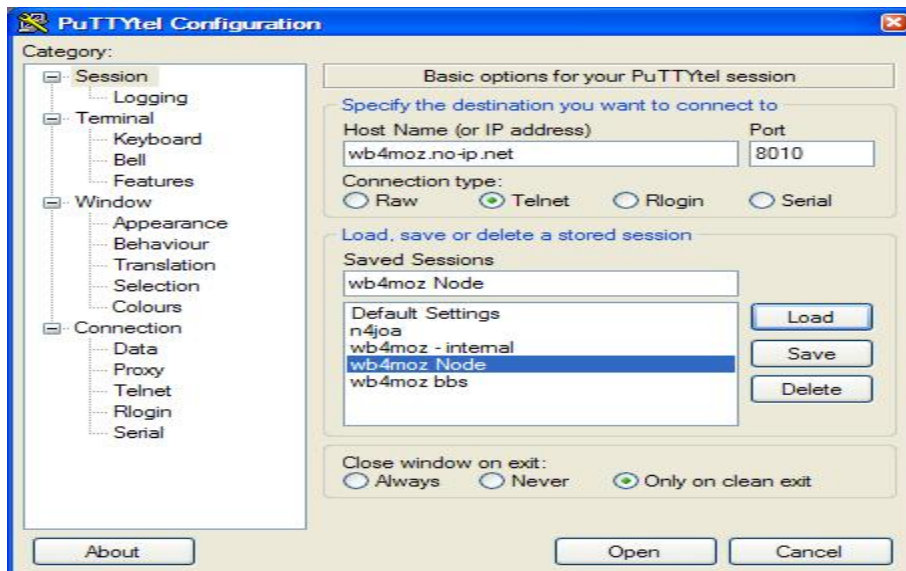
PuTTYtel Configuration

Category:

Session
Logging
Terminal
Keyboard
Bell
Features
Window
Appearance
Behaviour
Translation
Selection
Colours
Connection
Data
Proxy
Telnet
Rlogin
Serial

Basic options for your PuTTYtel session

Specify the destination you want to connect to

Host Name (or IP address)
wb4moz.no-ip.net

Port
8010

Connection type:
Raw
Telnet
Rlogin
Serial

Load, save or delete a stored session

Saved Sessions
wb4moz Node

Default Settings
n4joa
wb4moz - internal
wb4moz Node
wb4moz bbs

Load
Save
Delete

Close window on exit:
Always
Never
Only on clean exit

About
Open
Cancel